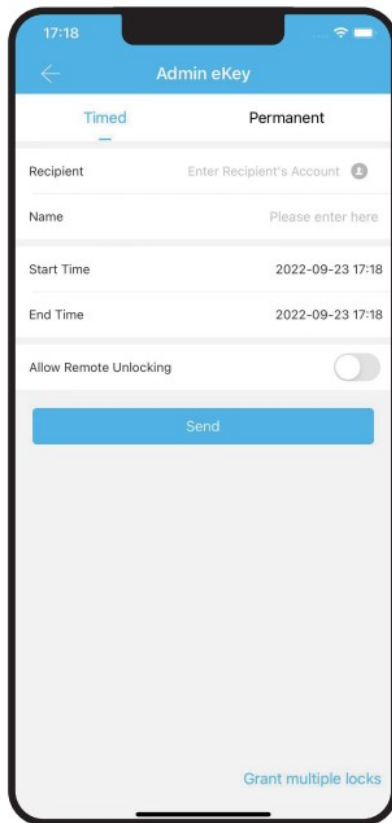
17:18

Admin eKey

Timed

Permanent

Recipient

Enter Recipient's Account

Name

Please enter here

Start Time

2022-09-23 17:18

End Time

2022-09-23 17:18

Allow Remote Unlocking

Send

Grant multiple locks